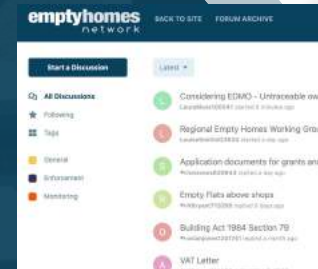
emptyhomes network

BACK TO SITE FORUM ARCHIVE

Start a Discussion

All Discussions

Following

Tags

General

Enforcement

Monitoring

Latest

Considering EDMO - Untraceable ow

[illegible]

Regional Empty Homes Working Gro

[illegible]

Application documents for grants an

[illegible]

Empty Flats above shops

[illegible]

Building Act 1984 Section 79

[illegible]

VAT Letter